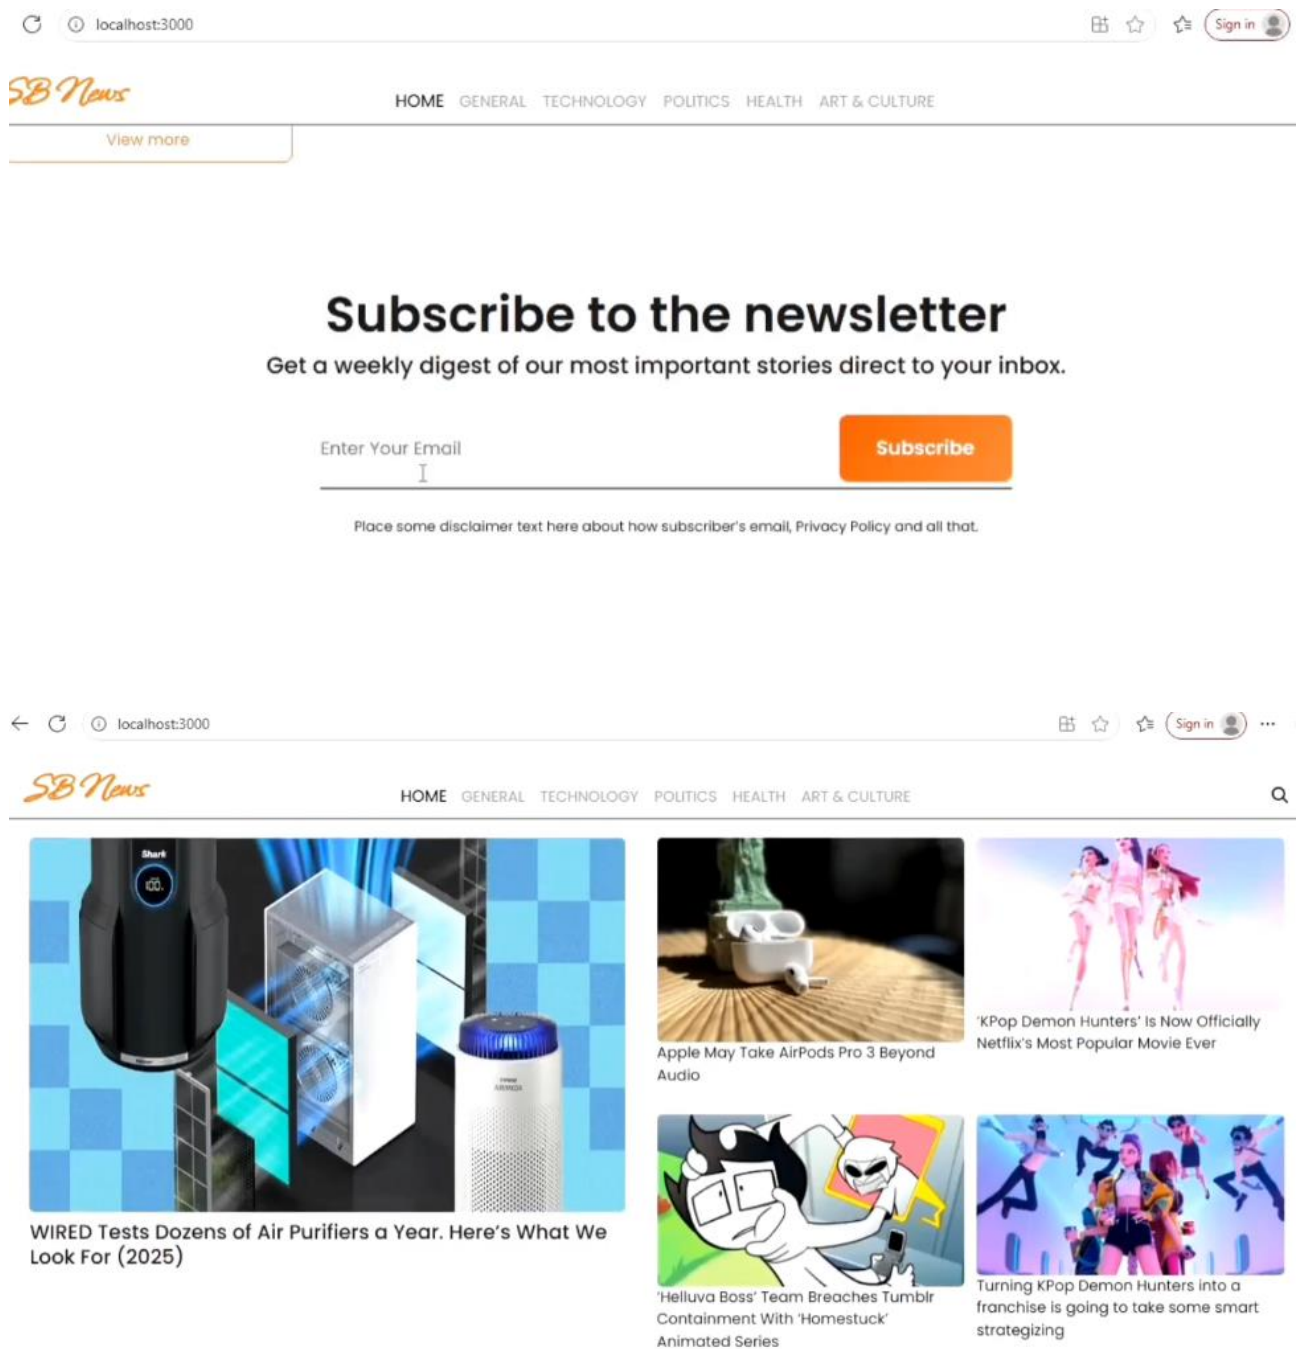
localhost:3000

Sign in

SB News

HOME GENERAL TECHNOLOGY POLITICS HEALTH ART & CULTURE

View more

Subscribe to the newsletter

Get a weekly digest of our most important stories direct to your inbox.

Enter Your Email

Subscribe

Place some disclaimer text here about how subscriber's email, Privacy Policy and all that.

localhost:3000

Sign in

SB News

HOME GENERAL TECHNOLOGY POLITICS HEALTH ART & CULTURE

Shark

100

WIRED Tests Dozens of Air Purifiers a Year. Here's What We Look For (2025)

Apple May Take AirPods Pro 3 Beyond Audio

'KPop Demon Hunters' Is Now Officially Netflix's Most Popular Movie Ever

'Helluva Boss' Team Breaches Tumblr Containment With 'Homestuck' Animated Series

Turning KPop Demon Hunters into a franchise is going to take some smart strategizing